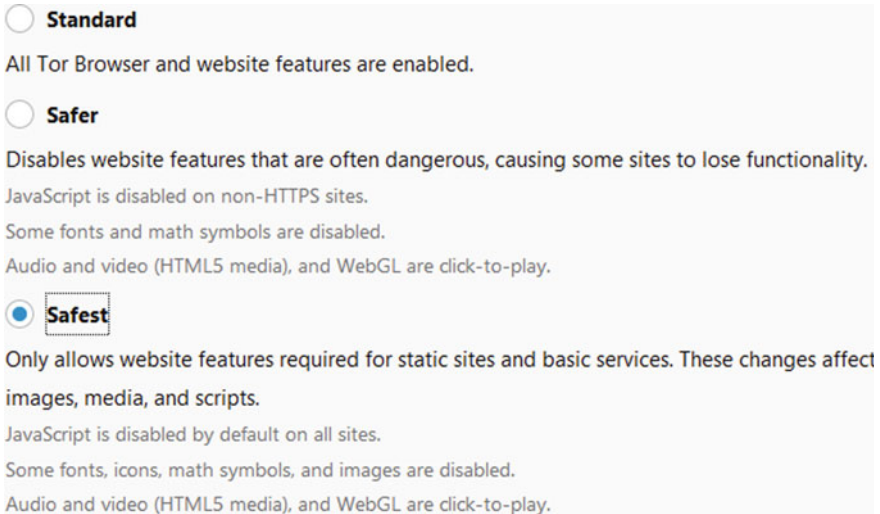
Standard

All Tor Browser and website features are enabled.

Safer

Disables website features that are often dangerous, causing some sites to lose functionality.

JavaScript is disabled on non-HTTPS sites.

Some fonts and math symbols are disabled.

Audio and video (HTML5 media), and WebGL are click-to-play.

Safest

Only allows website features required for static sites and basic services. These changes affect images, media, and scripts.

JavaScript is disabled by default on all sites.

Some fonts, icons, math symbols, and images are disabled.

Audio and video (HTML5 media), and WebGL are click-to-play.